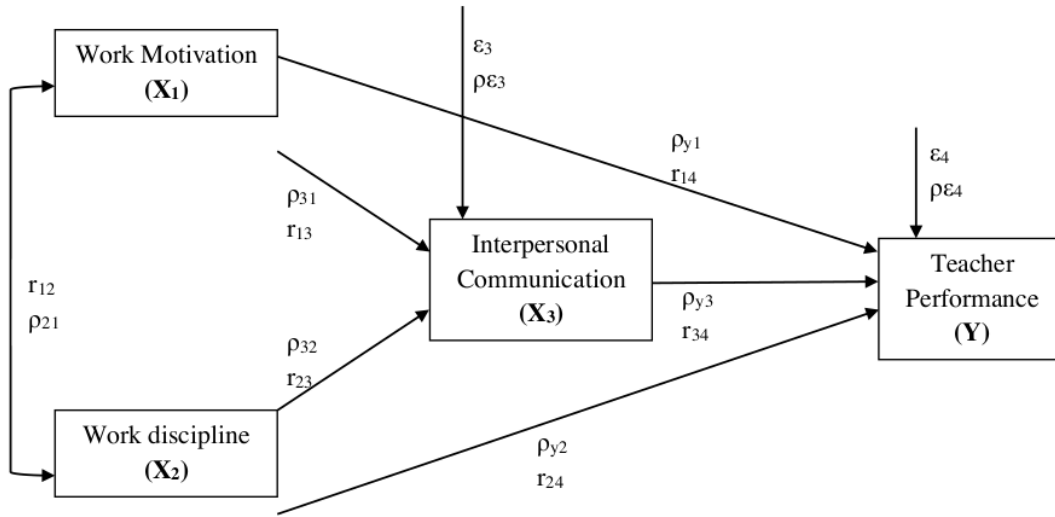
Work Motivation
($X_1$)

$\varepsilon_3$
$\rho\varepsilon_3$

$\rho_{y1}$
$r_{14}$

$\varepsilon_4$
$\rho\varepsilon_4$

$\rho_{31}$
$r_{13}$

Interpersonal Communication
($X_3$)

Teacher Performance
(Y)

$r_{12}$
$\rho_{21}$

$\rho_{y3}$
$r_{34}$

$\rho_{32}$
$r_{23}$

Work discipline
($X_2$)

$\rho_{y2}$
$r_{24}$